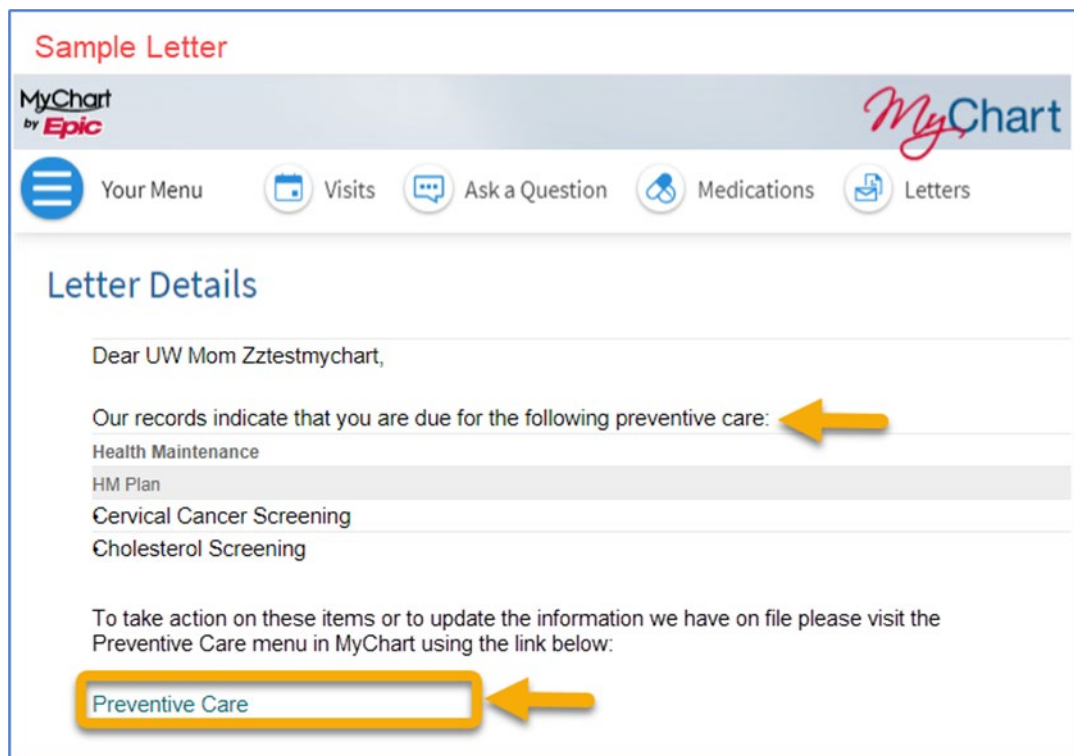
Sample Letter

MyChart by Epic

MyChart

Your Menu Visits Ask a Question Medications Letters

Letter Details

Dear UW Mom Zztestmychart,

Our records indicate that you are due for the following preventive care:

| Health Maintenance |
|---|
| HM Plan |
| Cervical Cancer Screening |
| Cholesterol Screening |

To take action on these items or to update the information we have on file please visit the Preventive Care menu in MyChart using the link below:

Preventive Care